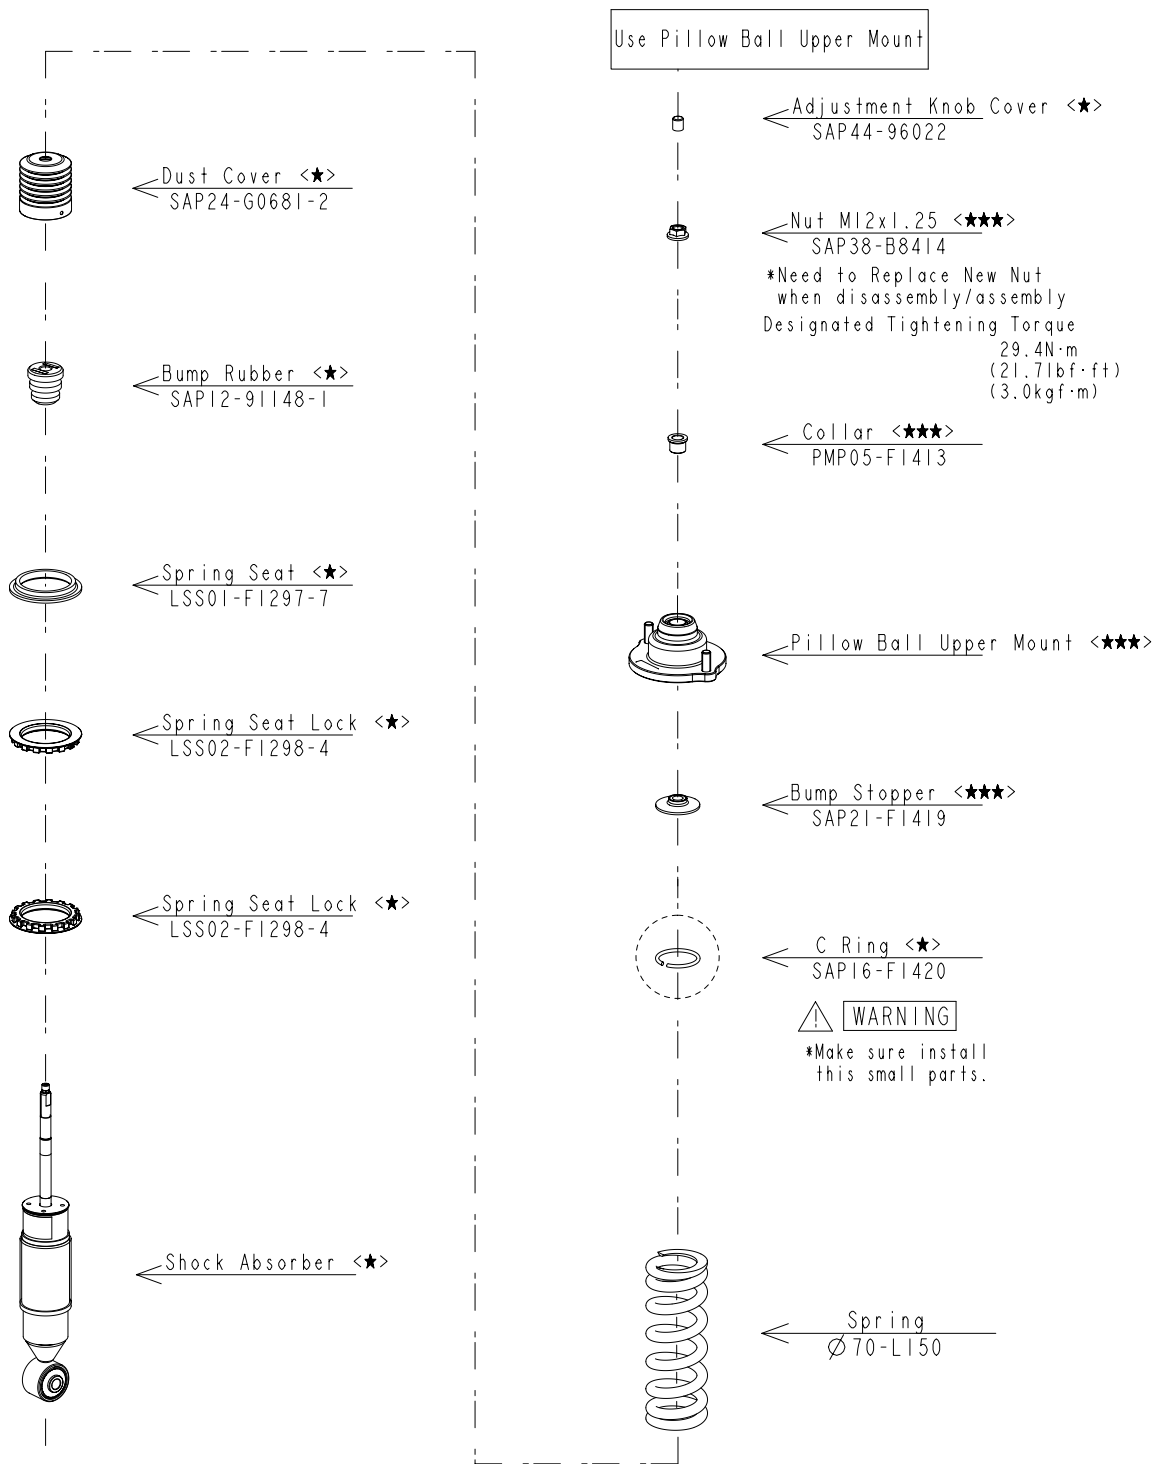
Use Pillow Ball Upper Mount

Dust Cover <★>
SAP24-G0681-2

Bump Rubber <★>
SAP12-91148-1

Spring Seat <★>
LSS01-F1297-7

Spring Seat Lock <★>
LSS02-F1298-4

Spring Seat Lock <★>
LSS02-F1298-4

Shock Absorber <★>

Adjustment Knob Cover <★>
SAP44-96022

Nut M12x1.25 <★★★>
SAP38-B8414
*Need to Replace New Nut when disassembly/assembly
Designated Tightening Torque
29.4N·m
(21.7lbf·ft)
(3.0kgf·m)

Collar <★★★>
PMP05-F1413

Pillow Ball Upper Mount <★★★>

Bump Stopper <★★★>
SAP21-F1419

C Ring <★>
SAP16-F1420

WARNING
*Make sure install this small parts.

Spring
Ø70-L150